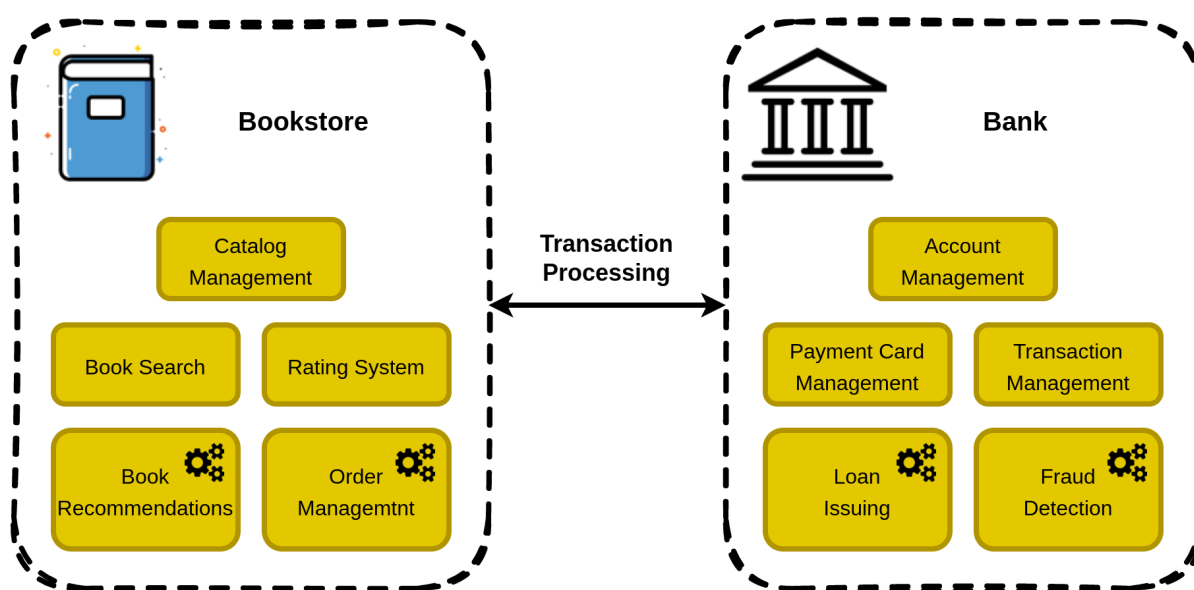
Bookstore

Catalog Management

Book Search

Rating System

Book Recommendations

Order Managemtnt

Transaction Processing

Bank

Account Management

Payment Card Management

Transaction Management

Loan Issuing

Fraud Detection